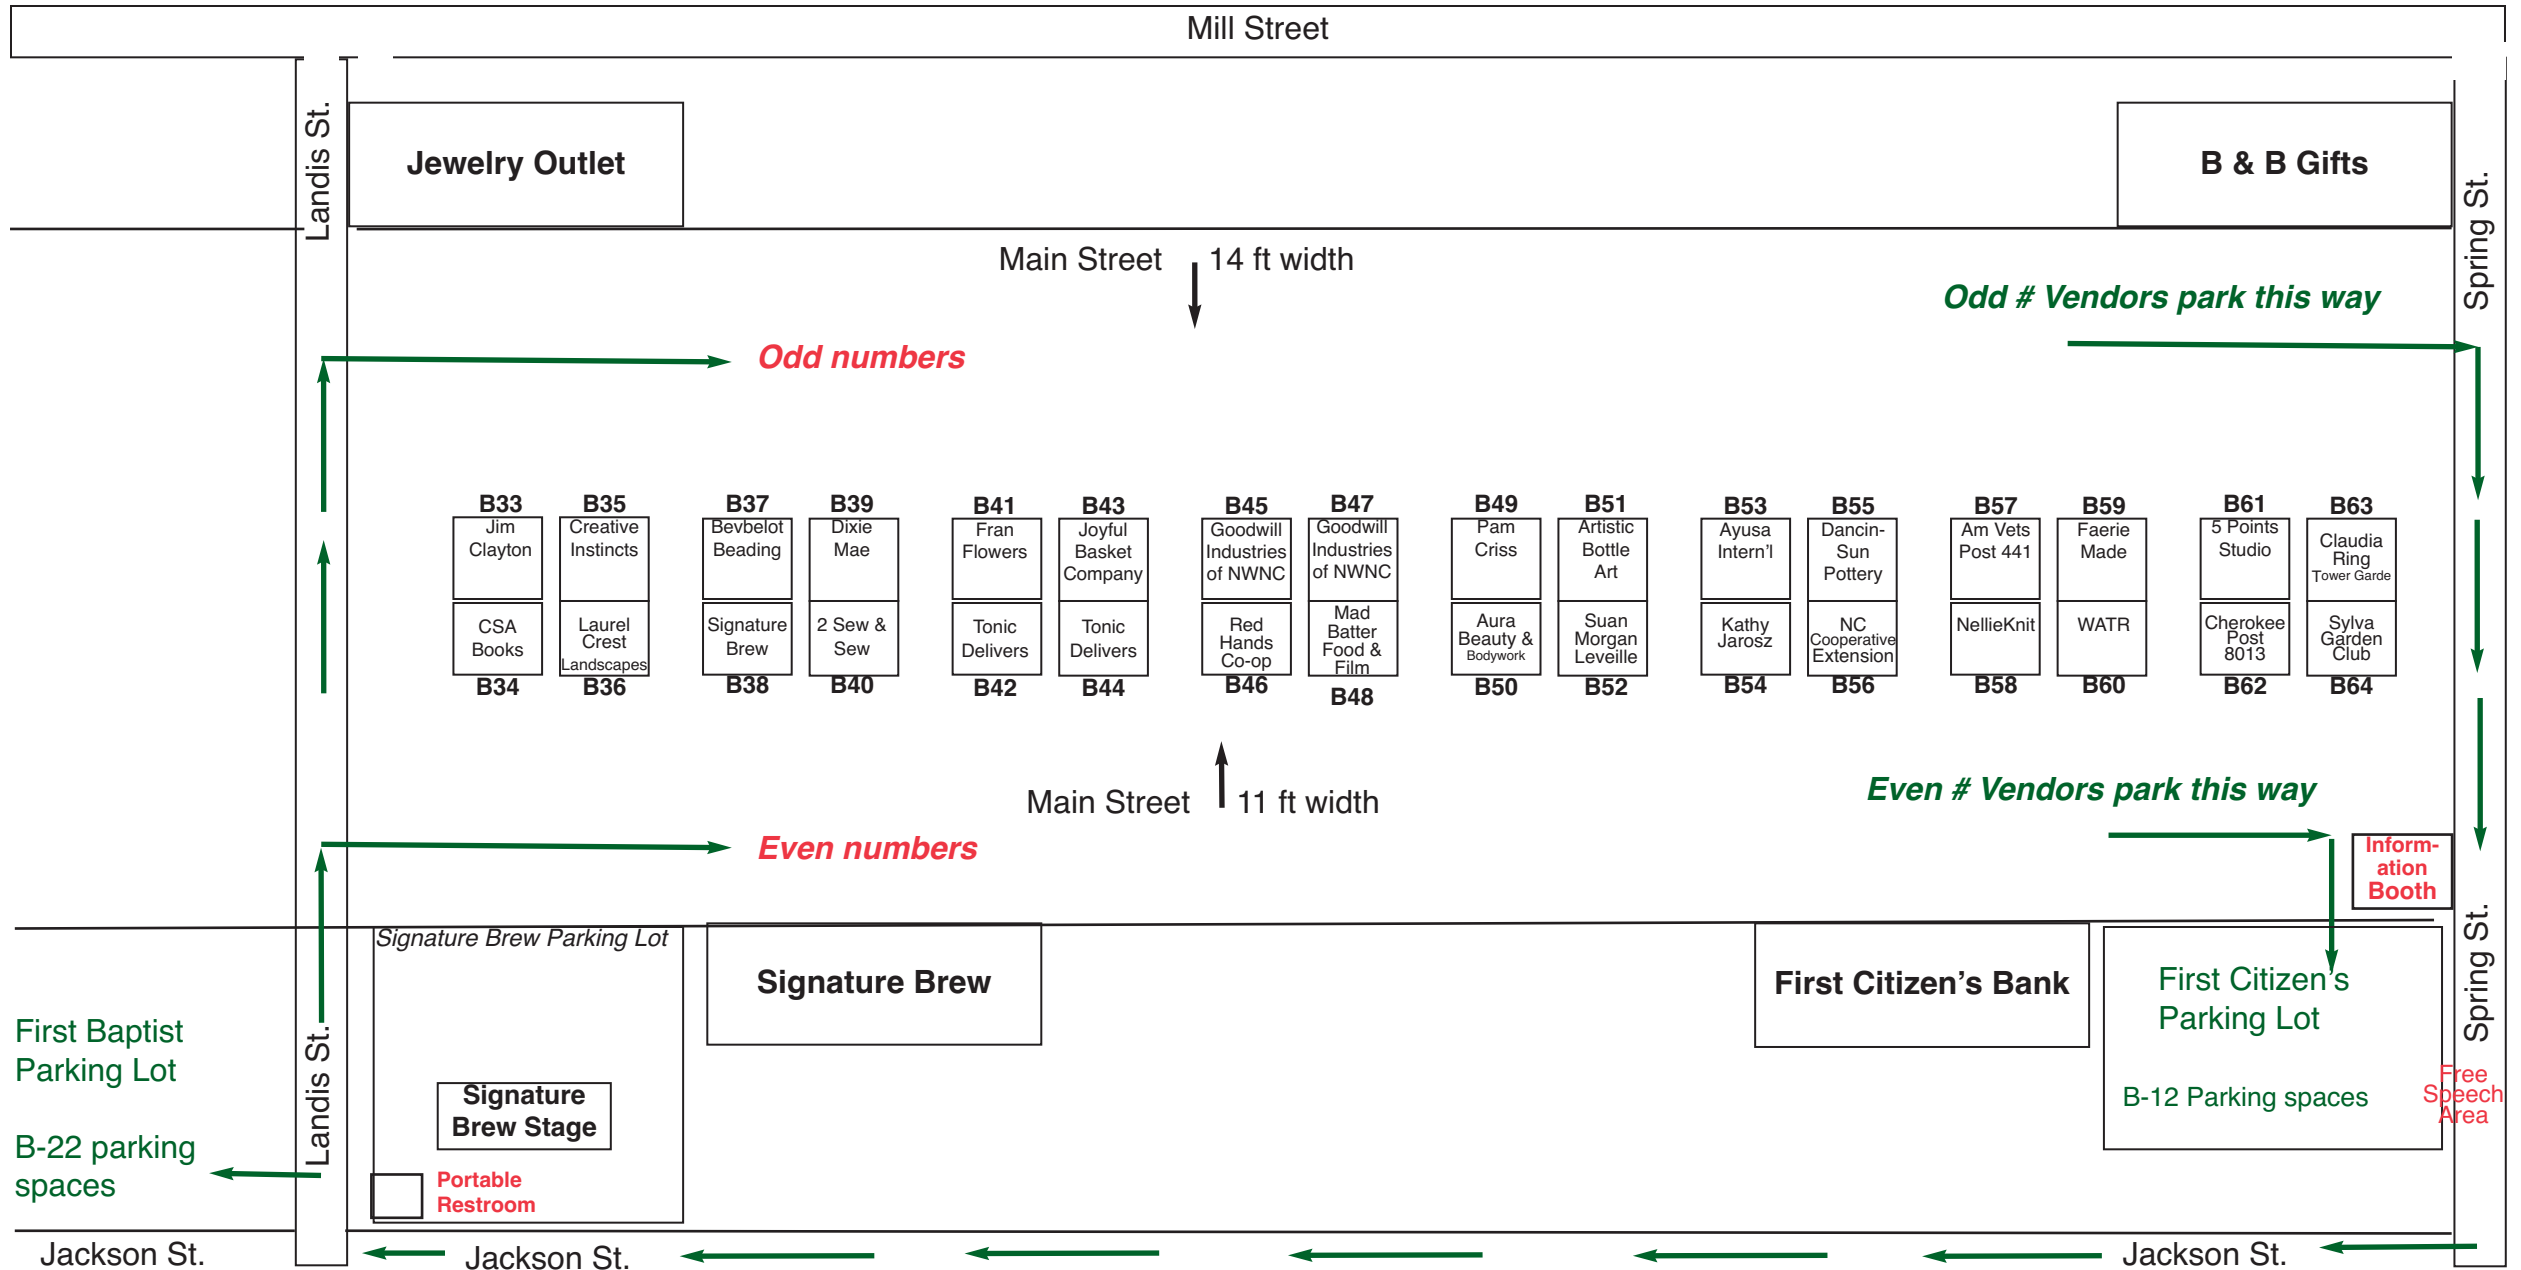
Mill Street

Landis St.

Jewelry Outlet

B & B Gifts

Spring St.

Main Street 14 ft width

Odd # Vendors park this way

Odd numbers

B33 Jim Clayton
CSA Books B34

B35 Creative Instincts
Laurel Crest Landscapes B36

B37 Bevbelot Beading
Signature Brew B38

B39 Dixie Mae
2 Sew & Sew B40

B41 Fran Flowers
Tonic Delivers B42

B43 Joyful Basket Company
Tonic Delivers B44

B45 Goodwill Industries of NWNC
Red Hands Co-op B46

B47 Goodwill Industries of NWNC
Mad Batter Food & Film B48

B49 Pam Criss
Aura Beauty & Bodywork B50

B51 Artistic Bottle Art
Suan Morgan Leveille B52

B53 Ayusa Intern'l
Kathy Jarosz B54

B55 Dancin-Sun Pottery
NC Cooperative Extension B56

B57 Am Vets Post 441
NellieKnit B58

B59 Faerie Made
WATR B60

B61 5 Points Studio
Cherokee Post 8013 B62

B63 Claudia Ring Tower Garde
Sylva Garden Club B64

Main Street 11 ft width

Even # Vendors park this way

Even numbers

Inform-ation Booth

Signature Brew Parking Lot

Signature Brew

First Citizen's Bank

First Citizen's Parking Lot

B-12 Parking spaces

Free Speech Area

Spring St.

First Baptist Parking Lot

B-22 parking spaces

Landis St.

Signature Brew Stage

Portable Restroom

Jackson St.

Jackson St.

Jackson St.